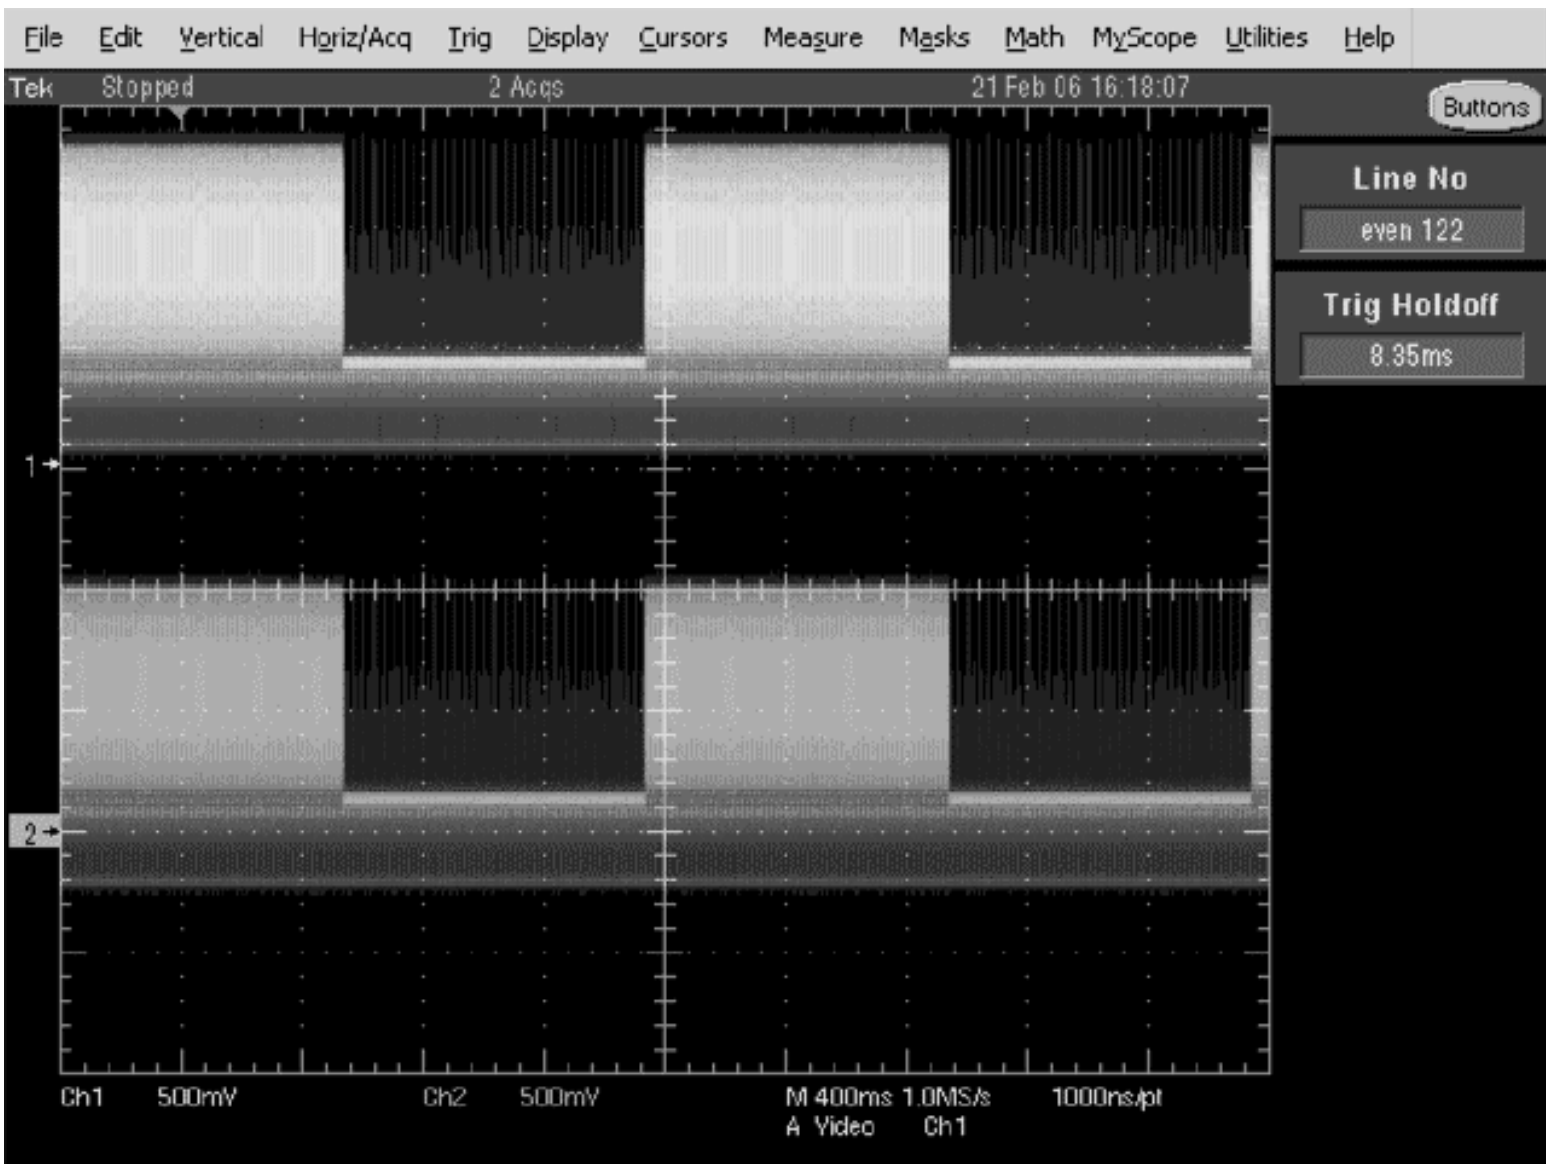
File Edit Vertical Horiz/Acq Trig Display Cursors Measure Masks Math MyScope Utilities Help

Tek Stopped 2 Acqs 21 Feb 06 16:18:07

Buttons

Line No
even 122

Trig Holdoff
8.35ms

1

2

Ch1 500mV Ch2 500mV M 400ms 1.0MS/s 1000ns/pt
A Video Ch1